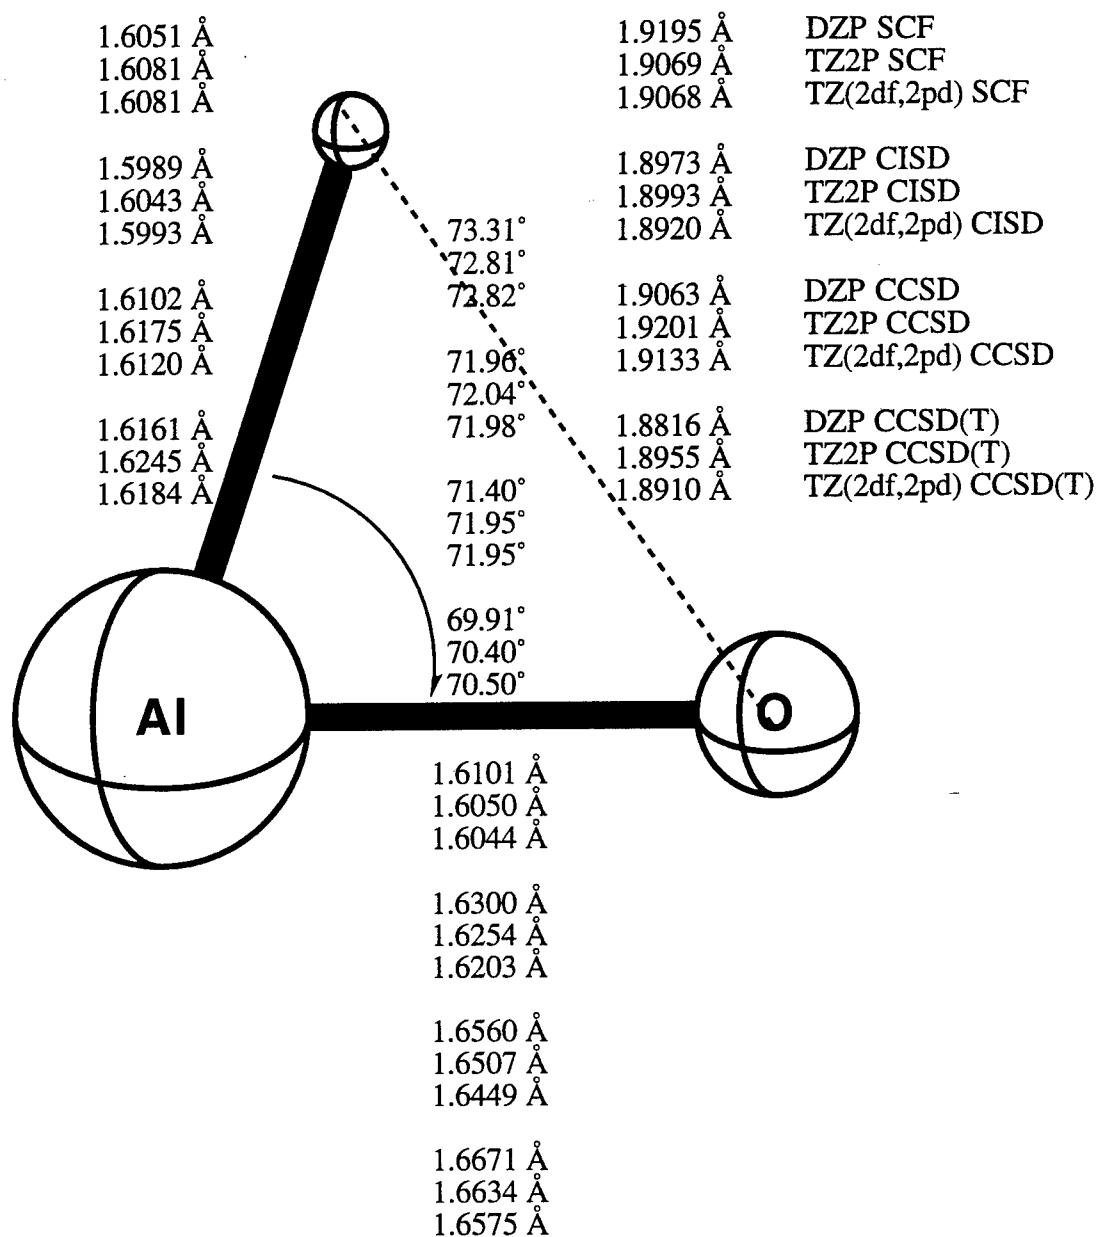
1.6051 Å
1.6081 Å
1.6081 Å

1.5989 Å
1.6043 Å
1.5993 Å

1.6102 Å
1.6175 Å
1.6120 Å

1.6161 Å
1.6245 Å
1.6184 Å

1.9195 Å DZP SCF
1.9069 Å TZ2P SCF
1.9068 Å TZ(2df,2pd) SCF

1.8973 Å DZP CISD
1.8993 Å TZ2P CISD
1.8920 Å TZ(2df,2pd) CISD

1.9063 Å DZP CCSD
1.9201 Å TZ2P CCSD
1.9133 Å TZ(2df,2pd) CCSD

1.8816 Å DZP CCSD(T)
1.8955 Å TZ2P CCSD(T)
1.8910 Å TZ(2df,2pd) CCSD(T)

73.31°
72.81°
72.82°

71.96°
72.04°
71.98°

71.40°
71.95°
71.95°

69.91°
70.40°
70.50°

Al

O

1.6101 Å
1.6050 Å
1.6044 Å

1.6300 Å
1.6254 Å
1.6203 Å

1.6560 Å
1.6507 Å
1.6449 Å

1.6671 Å
1.6634 Å
1.6575 Å